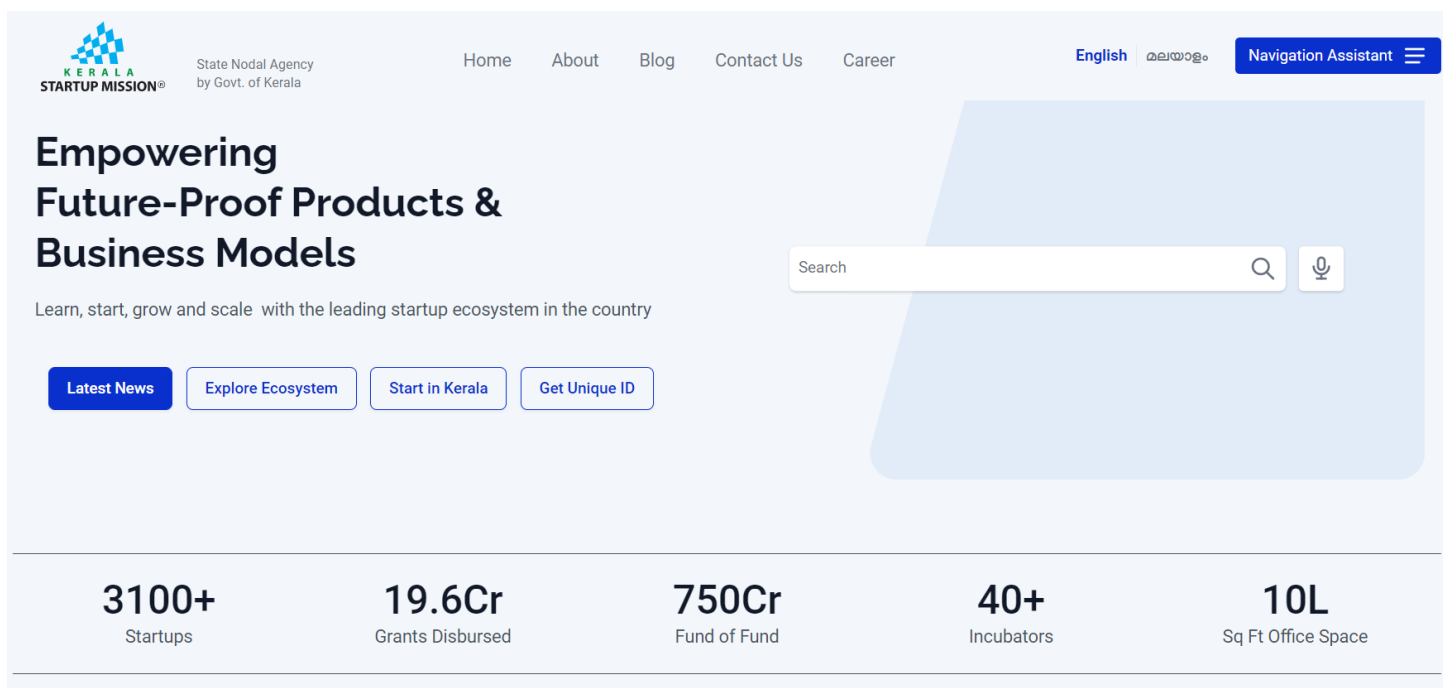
KERALA STARTUP MISSION®

State Nodal Agency by Govt. of Kerala

Home About Blog Contact Us Career

English മലയാളം Navigation Assistant

Empowering Future-Proof Products & Business Models

Learn, start, grow and scale with the leading startup ecosystem in the country

Latest News Explore Ecosystem Start in Kerala Get Unique ID

Search

3100+
Startups

19.6Cr
Grants Disbursed

750Cr
Fund of Fund

40+
Incubators

10L
Sq Ft Office Space